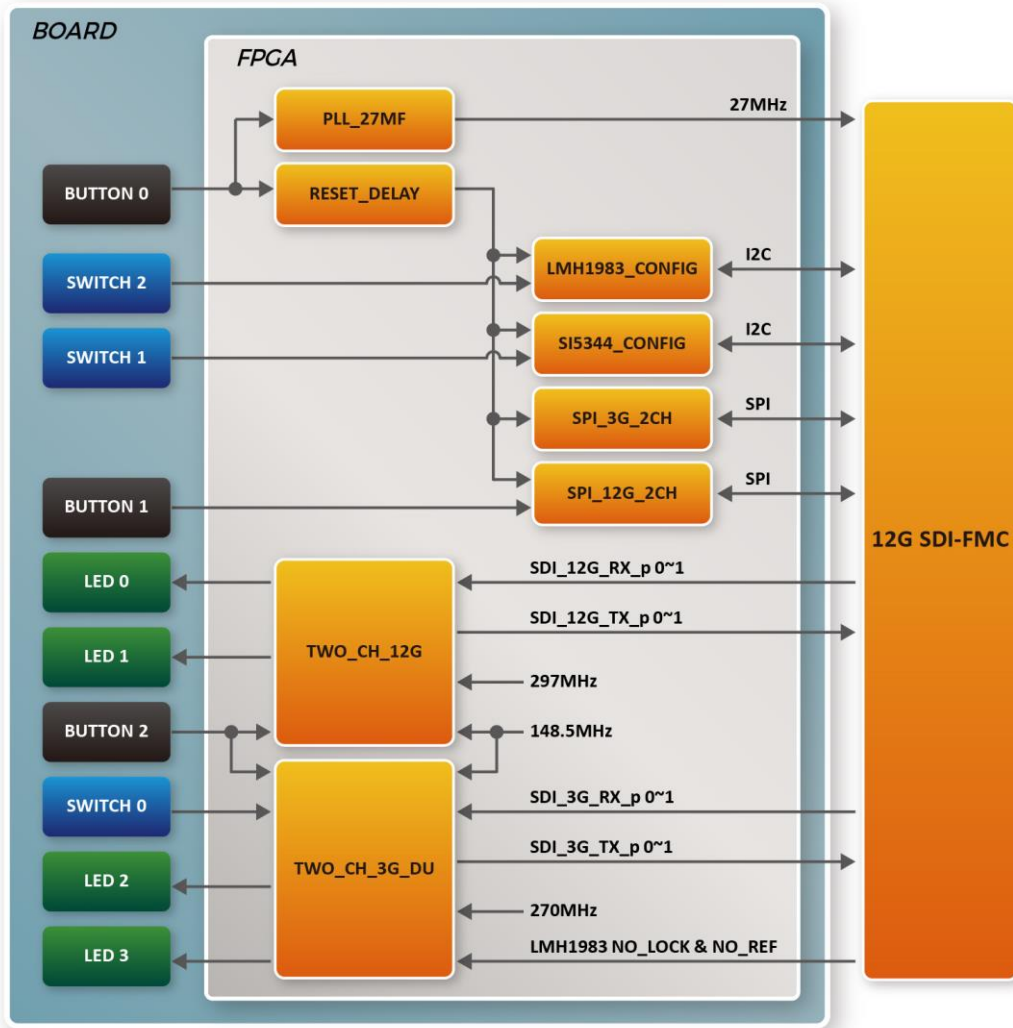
BOARD

FPGA

PLL_27MF

27MHz

BUTTON 0

RESET_DELAY

LMH1983_CONFIG

I2C

SWITCH 2

SWITCH 1

SI5344_CONFIG

I2C

SPI_3G_2CH

SPI

SPI_12G_2CH

SPI

BUTTON 1

12G SDI-FMC

LED 0

SDI_12G_RX_p 0~1

SDI_12G_TX_p 0~1

LED 1

TWO_CH_12G

297MHz

BUTTON 2

148.5MHz

SWITCH 0

SDI_3G_RX_p 0~1

SDI_3G_TX_p 0~1

LED 2

TWO_CH_3G_DU

270MHz

LED 3

LMH1983 NO_LOCK & NO_REF